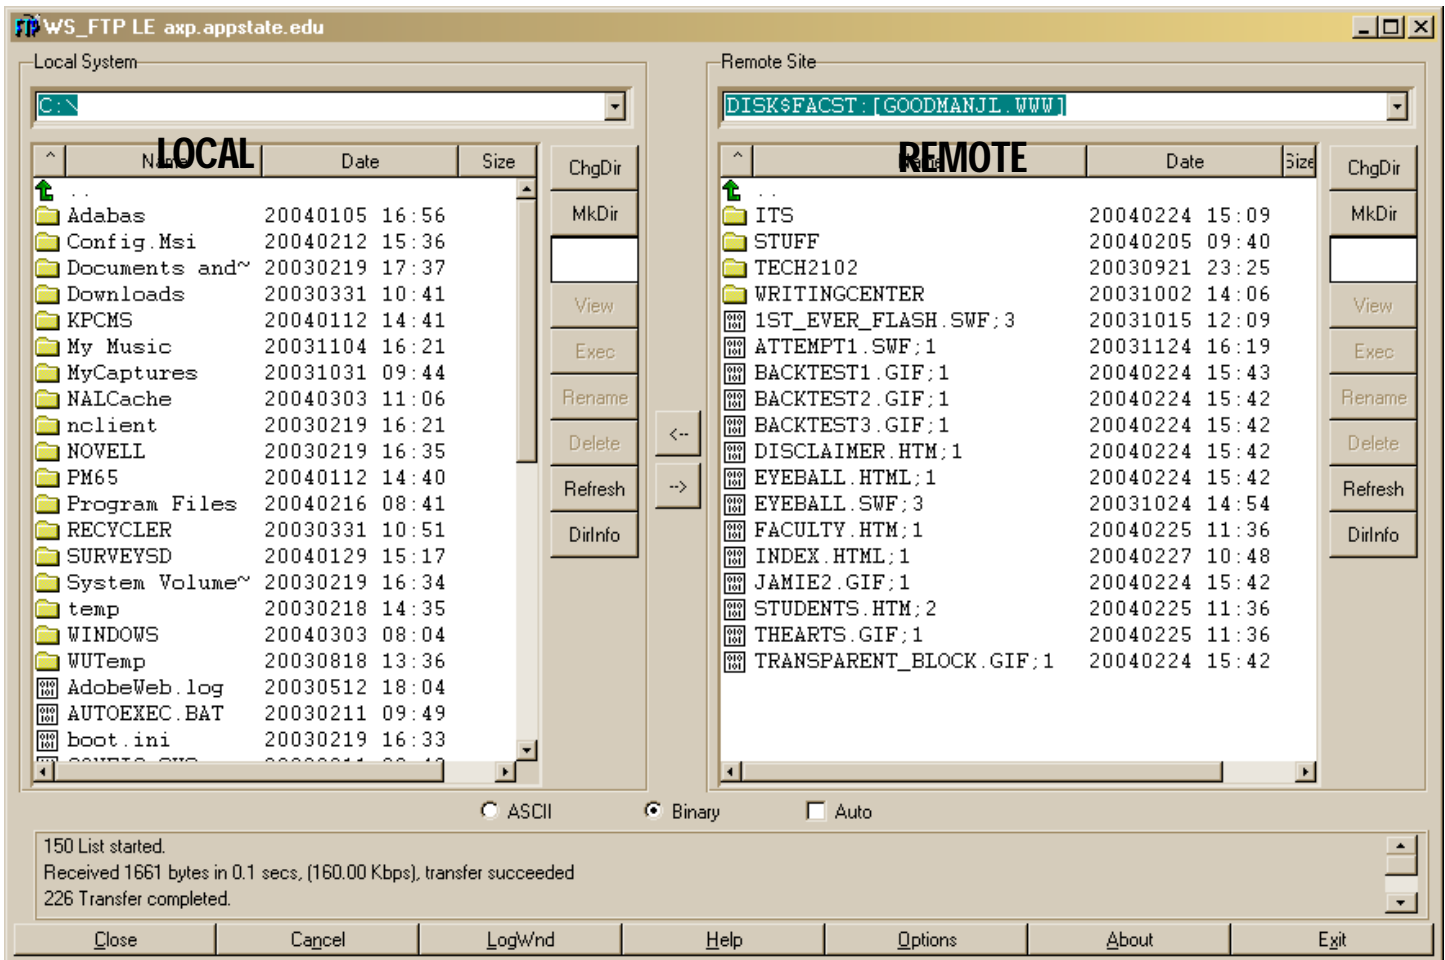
WS_FTP LE axp.appstate.edu

Local System

C:\

LOCAL

| Name | Date | Size |
|---|---|---|
| .. | | |
| Adabas | 20040105 16:56 | |
| Config.Msi | 20040212 15:36 | |
| Documents and~ | 20030219 17:37 | |
| Downloads | 20030331 10:41 | |
| KPCMS | 20040112 14:41 | |
| My Music | 20031104 16:21 | |
| MyCaptures | 20031031 09:44 | |
| NALCache | 20040303 11:06 | |
| nclient | 20030219 16:21 | |
| NOVELL | 20030219 16:35 | |
| PM65 | 20040112 14:40 | |
| Program Files | 20040216 08:41 | |
| RECYCLER | 20030331 10:51 | |
| SURVEYSD | 20040129 15:17 | |
| System Volume~ | 20030219 16:34 | |
| temp | 20030218 14:35 | |
| WINDOWS | 20040303 08:04 | |
| WUTemp | 20030818 13:36 | |
| AdobeWeb.log | 20030512 18:04 | |
| AUTOEXEC.BAT | 20030211 09:49 | |
| boot.ini | 20030219 16:33 | |

ChgDir
MkDir
View
Exec
Rename
Delete
Refresh
DirInfo

<--
-->

Remote Site

DISK$FACST:[GOODMANJL.WWW]

REMOTE

| Name | Date | Size |
|---|---|---|
| .. | | |
| ITS | 20040224 15:09 | |
| STUFF | 20040205 09:40 | |
| TECH2102 | 20030921 23:25 | |
| WRITINGCENTER | 20031002 14:06 | |
| 1ST_EVER_FLASH.SWF;3 | 20031015 12:09 | |
| ATTEMPT1.SWF;1 | 20031124 16:19 | |
| BACKTEST1.GIF;1 | 20040224 15:43 | |
| BACKTEST2.GIF;1 | 20040224 15:42 | |
| BACKTEST3.GIF;1 | 20040224 15:42 | |
| DISCLAIMER.HTM;1 | 20040224 15:42 | |
| EYEBALL.HTML;1 | 20040224 15:42 | |
| EYEBALL.SWF;3 | 20031024 14:54 | |
| FACULTY.HTM;1 | 20040225 11:36 | |
| INDEX.HTML;1 | 20040227 10:48 | |
| JAMIE2.GIF;1 | 20040224 15:42 | |
| STUDENTS.HTM;2 | 20040225 11:36 | |
| THEARTS.GIF;1 | 20040225 11:36 | |
| TRANSPARENT_BLOCK.GIF;1 | 20040224 15:42 | |

ChgDir
MkDir
View
Exec
Rename
Delete
Refresh
DirInfo

ASCII Binary Auto

150 List started.
Received 1661 bytes in 0.1 secs, (160.00 Kbps), transfer succeeded
226 Transfer completed.

Close Cancel LogWnd Help Options About Exit